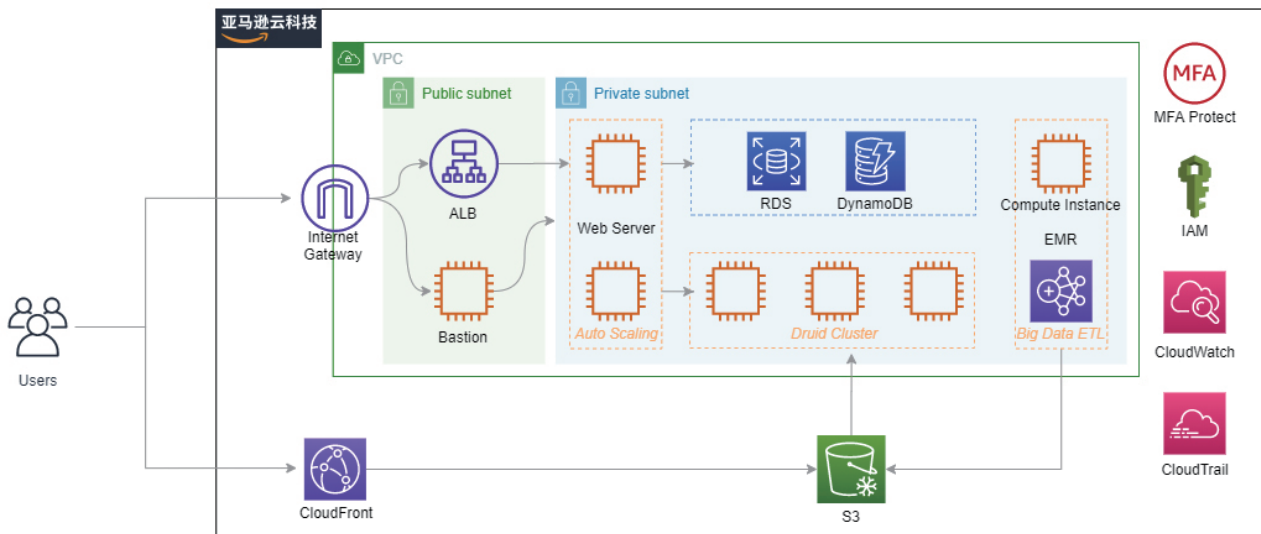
亚马逊云科技

VPC

Public subnet

Private subnet

Users

Internet Gateway

ALB

Bastion

Web Server

Auto Scaling

RDS

DynamoDB

Druid Cluster

Compute Instance

EMR

Big Data ETL

CloudFront

S3

MFA

MFA Protect

IAM

CloudWatch

CloudTrail